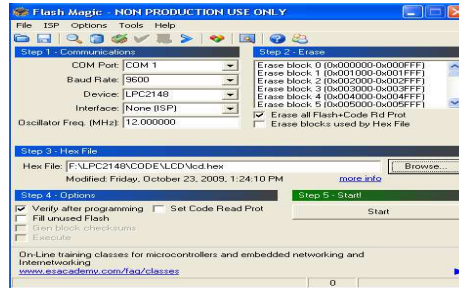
Flash Magic - NON PRODUCTION USE ONLY

File ISP Options Tools Help

Step 1 - Communications

COM Port: COM 1

Baud Rate: 9600

Device: LPC2148

Interface: None (ISP)

Oscillator Freq. (MHz): 12.000000

Step 2 - Erase

Erase block 0 (0x000000-0x000FFF)
Erase block 1 (0x001000-0x001FFF)
Erase block 2 (0x002000-0x002FFF)
Erase block 3 (0x003000-0x003FFF)
Erase block 4 (0x004000-0x004FFF)
Erase block 5 (0x005000-0x005FFF)

Erase all Flash+Code Rd Prot

Erase blocks used by Hex File

Step 3 - Hex File

Hex File: F:\LPC2148\CODE\LCD\lcd.hex

Browse...

Modified: Friday, October 23, 2009, 1:24:10 PM

more info

Step 4 - Options

Verify after programming

Set Code Read Prot

Fill unused Flash

Gen block checksums

Execute

Step 5 - Start!

Start

On-Line training classes for microcontrollers and embedded networking and Internetworking
www.esacademy.com/faq/classes

0